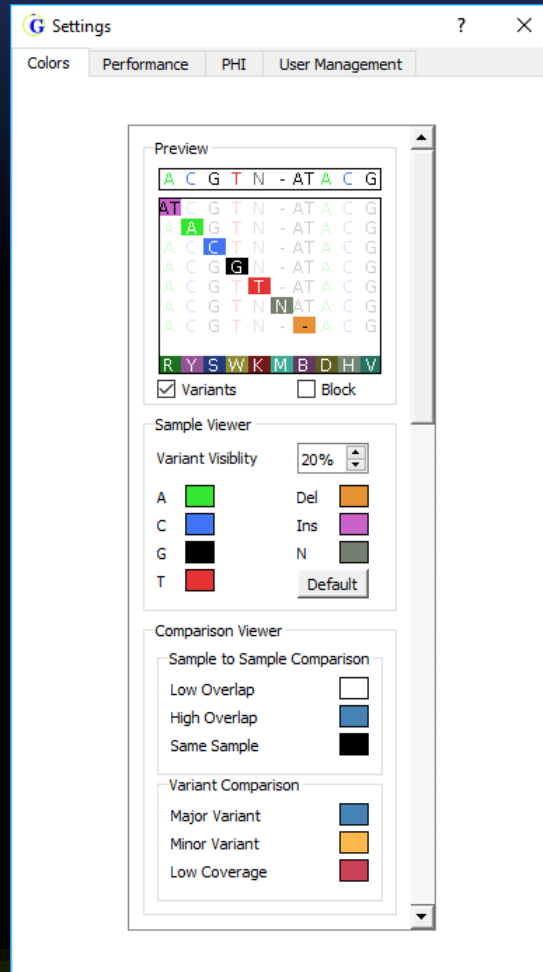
G Settings ? ×

Colors | Performance | PHI | User Management

Preview

A C G T N - AT A C G

AT C G T N - AT A C G
A A G T N - AT A C G
A C C T N - AT A C G
A C G G N - AT A C G
A C G T T - AT A C G
A C G T N N AT A C G
A C G T N - - A C G

R Y S W K M B D H V

☑ Variants ☐ Block

Sample Viewer

Variant Visiblity 20%

A
C
G
T

Del
Ins
N

Default

Comparison Viewer

Sample to Sample Comparison

Low Overlap
High Overlap
Same Sample

Variant Comparison

Major Variant
Minor Variant
Low Coverage